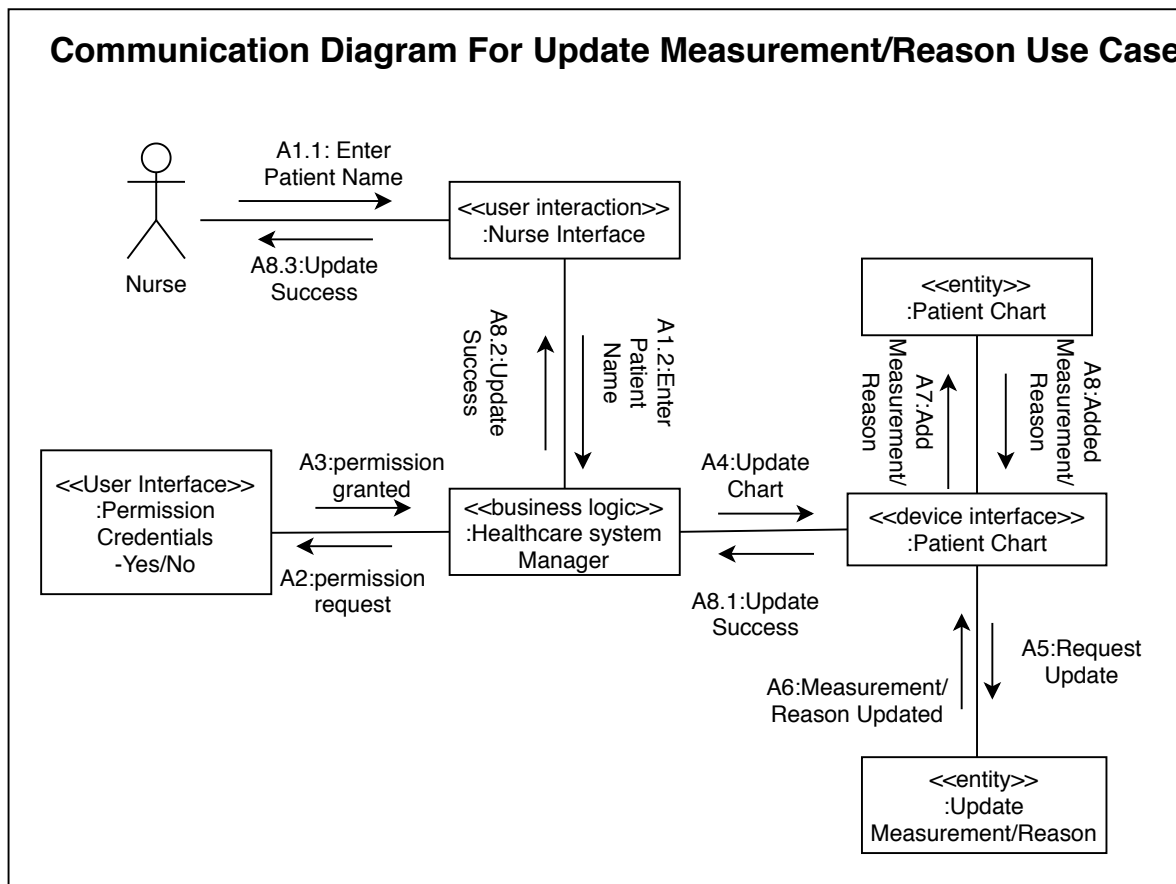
Communication Diagram For Update Measurement/Reason Use Case

A1.1: Enter Patient Name

<<user interaction>>
:Nurse Interface

A8.3:Update Success

Nurse

<<entity>>
:Patient Chart

A8.2:Update Success

A1.2:Enter Patient Name

A7:Add Measurement/ Reason

A8:Added Measurement/ Reason

<<User Interface>>
:Permission Credentials
-Yes/No

A3:permission granted

<<business logic>>
:Healthcare system Manager

A2:permission request

A4:Update Chart

<<device interface>>
:Patient Chart

A8.1:Update Success

A5:Request Update

A6:Measurement/ Reason Updated

<<entity>>
:Update Measurement/Reason